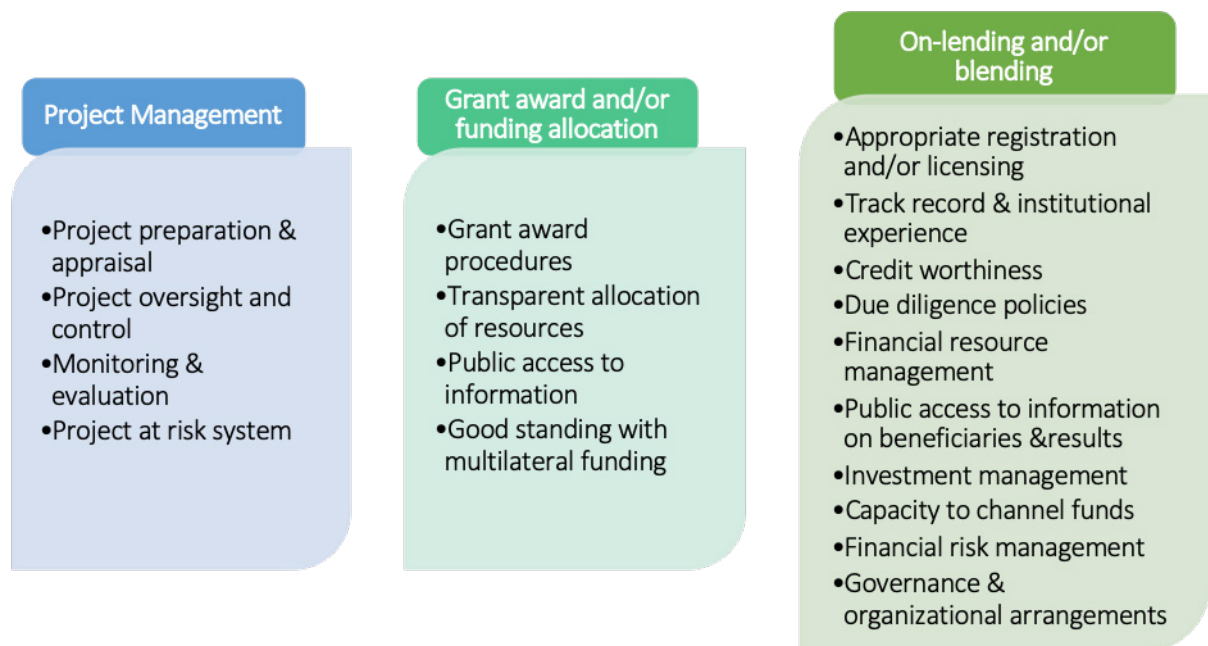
Project Management

•Project preparation & appraisal
•Project oversight and control
•Monitoring & evaluation
•Project at risk system

Grant award and/or funding allocation

•Grant award procedures
•Transparent allocation of resources
•Public access to information
•Good standing with multilateral funding

On-lending and/or blending

•Appropriate registration and/or licensing
•Track record & institutional experience
•Credit worthiness
•Due diligence policies
•Financial resource management
•Public access to information on beneficiaries &results
•Investment management
•Capacity to channel funds
•Financial risk management
•Governance & organizational arrangements